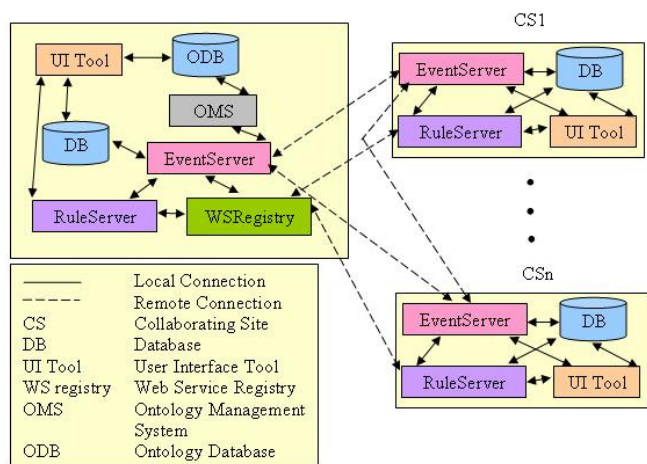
UI Tool
ODB
OMS
DB
EventServer
RuleServer
WSRegistry

CS1
EventServer
DB
RuleServer
UI Tool

CSn
EventServer
DB
RuleServer
UI Tool

| | |
|---|---|
| ———— | Local Connection |
| - - - - - | Remote Connection |
| CS | Collaborating Site |
| DB | Database |
| UI Tool | User Interface Tool |
| WS registry | Web Service Registry |
| OMS | Ontology Management System |
| ODB | Ontology Database |